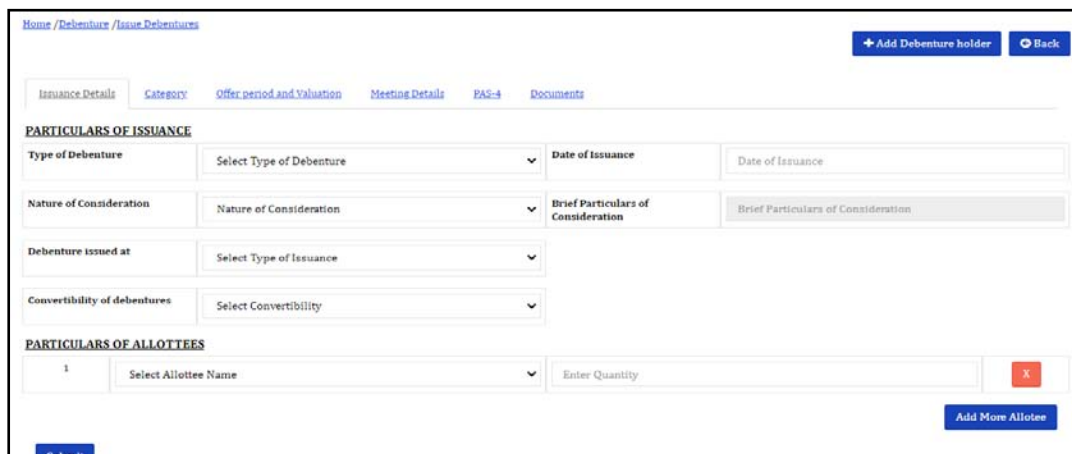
Home /Debenture /Issue Debentures

+ Add Debenture holder
Back

Issuance Details
Category
Offer period and Valuation
Meeting Details
PAS-4
Documents

PARTICULARS OF ISSUANCE

| Type of Debenture | Select Type of Debenture | Date of Issuance | Date of Issuance |
|---|---|---|---|
| Nature of Consideration | Nature of Consideration | Brief Particulars of Consideration | Brief Particulars of Consideration |
| Debenture issued at | Select Type of Issuance | | |
| Convertibility of debentures | Select Convertibility | | |

PARTICULARS OF ALLOTTEES

| 1 | Select Allottee Name | Enter Quantity | X |
|---|---|---|---|

Add More Allotee

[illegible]